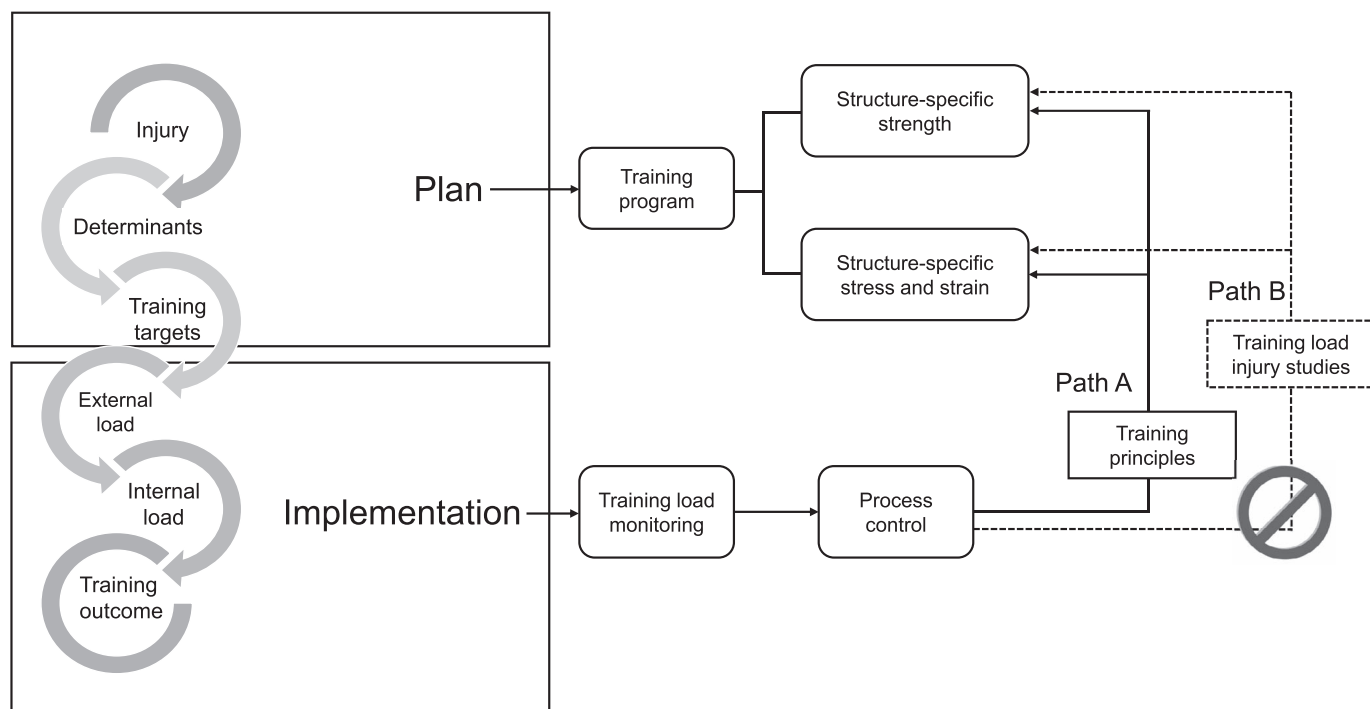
Injury

Determinants

Training targets

External load

Internal load

Training outcome

Plan

Implementation

Training program

Structure-specific strength

Structure-specific stress and strain

Training load monitoring

Process control

Path A

Training principles

Path B

Training load injury studies